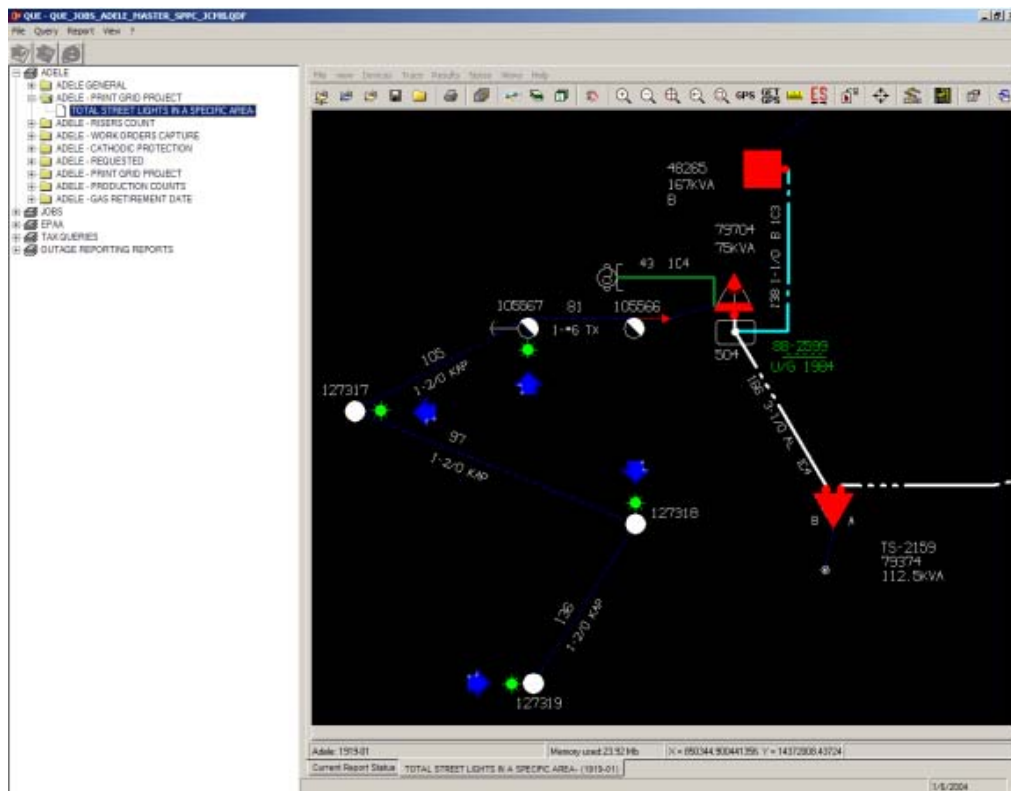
QUE - QUE_JOBS_ADELE_MASTER_SPPC_JCMB.QDF

File Query Report View ?

ADELE
ADELE GENERAL
ADELE - PRINT GRID PROJECT
TOTAL STREET LIGHTS IN A SPECIFIC AREA
ADELE - RISERS COUNT
ADELE - WORK ORDERS CAPTURE
ADELE - CATHODIC PROTECTION
ADELE - REQUESTED
ADELE - PRINT GRID PROJECT
ADELE - PRODUCTION COUNTS
ADELE - GAS RETIREMENT DATE
JOBS
EPAA
TAX QUERIES
OUTAGE REPORTING REPORTS

File View Devices Trace Results Status Views Help

GPS ES

48265
167KVA
B

79704
75KVA

43 1C4

1-1/0 B 1C3
138

105667
81
1-#6 TX
105666

504

88-2599
U/G 1984

105
1-2/0 KAP

127317

97
1-2/0 KAP

186 3-1/0 AL 1C4

127318

B A

TS-2159
79374
112.5KVA

136
1-2/0 KAP

127319

Adele: 1919-01
Memory used: 23.92 Mb
X = 850344.900441356 Y = 14372808.43724

Current Report Status
TOTAL STREET LIGHTS IN A SPECIFIC AREA - (1919-01)

1/6/2004